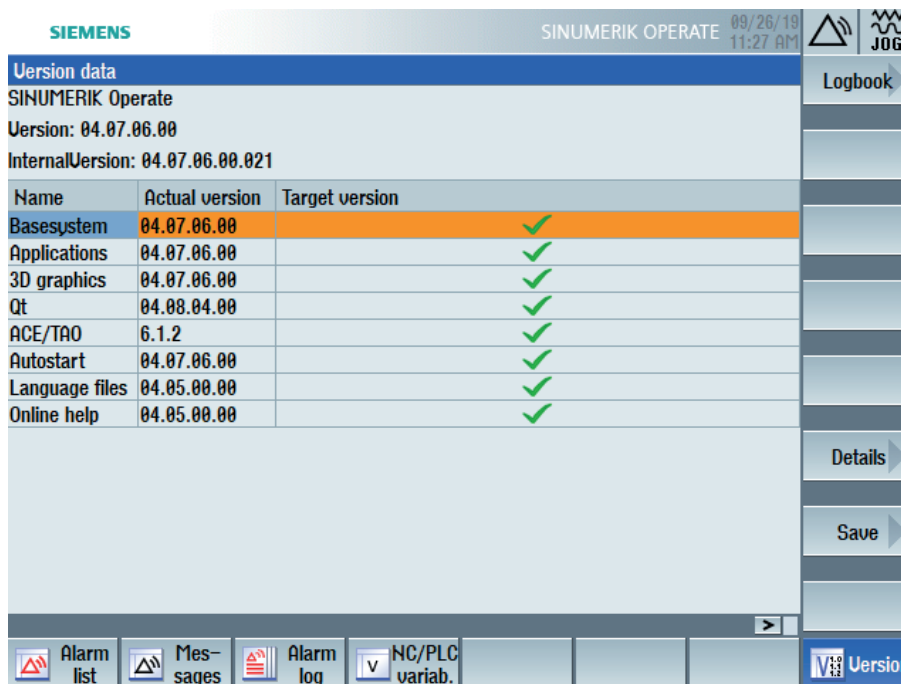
SIEMENS

SINUMERIK OPERATE 09/26/19 11:27 AM

JOG

Version data

SINUMERIK Operate

Version: 04.07.06.00

InternalVersion: 04.07.06.00.021

| Name | Actual version | Target version |
|---|---|---|
| Basesystem | 04.07.06.00 | ✓ |
| Applications | 04.07.06.00 | ✓ |
| 3D graphics | 04.07.06.00 | ✓ |
| Qt | 04.08.04.00 | ✓ |
| ACE/TAO | 6.1.2 | ✓ |
| Autostart | 04.07.06.00 | ✓ |
| Language files | 04.05.00.00 | ✓ |
| Online help | 04.05.00.00 | ✓ |

>

Logbook

Details

Save

Alarm list

Messages

Alarm log

NC/PLC variab.

Versio